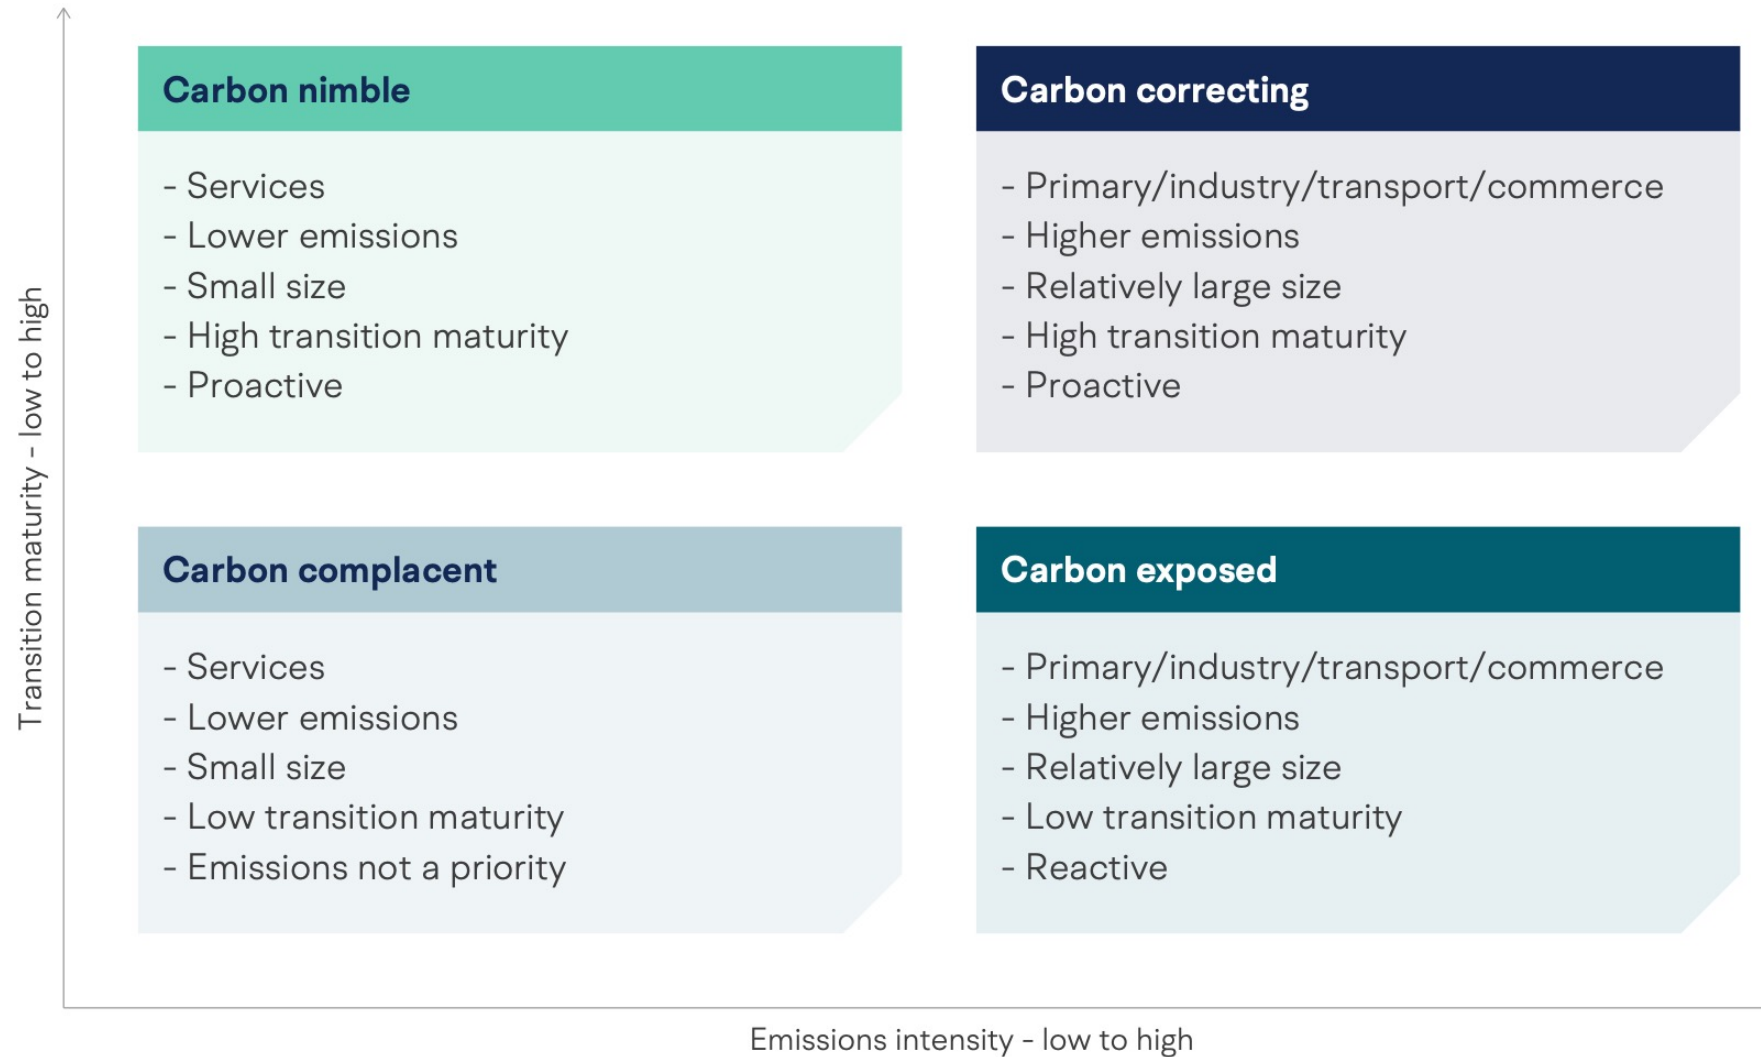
Transition maturity - low to high

Carbon nimble

- Services
- Lower emissions
- Small size
- High transition maturity
- Proactive

Carbon correcting

- Primary/industry/transport/commerce
- Higher emissions
- Relatively large size
- High transition maturity
- Proactive

Carbon complacent

- Services
- Lower emissions
- Small size
- Low transition maturity
- Emissions not a priority

Carbon exposed

- Primary/industry/transport/commerce
- Higher emissions
- Relatively large size
- Low transition maturity
- Reactive

Emissions intensity - low to high